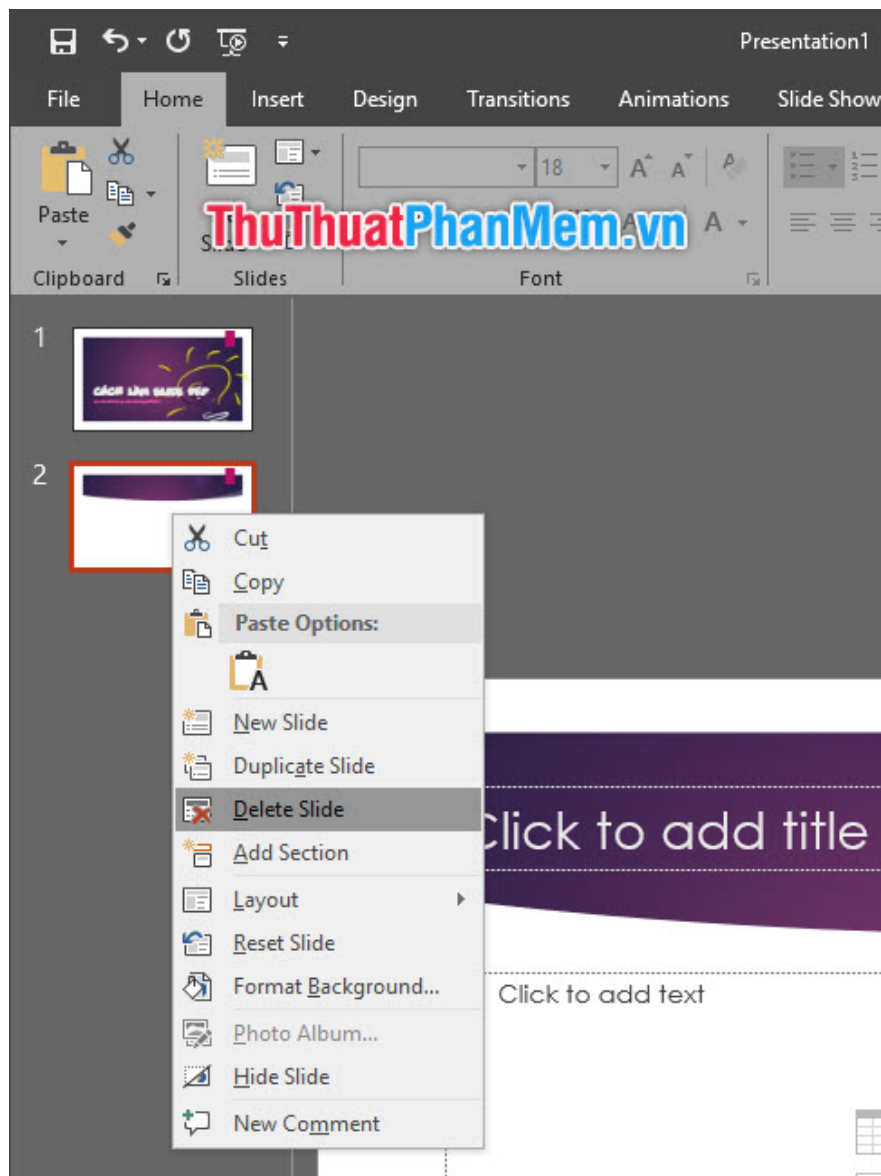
Presentation1

File Home Insert Design Transitions Animations Slide Show

Paste

Clipboard

Slide

Slides

18

Font

ThuThuatPhanMem.vn

1

CÁCH LÀM SLIDE ĐẸP

2

Cut
Copy
Paste Options:
New Slide
Duplicate Slide
Delete Slide
Add Section
Layout
Reset Slide
Format Background...
Photo Album...
Hide Slide
New Comment

Click to add title

Click to add text